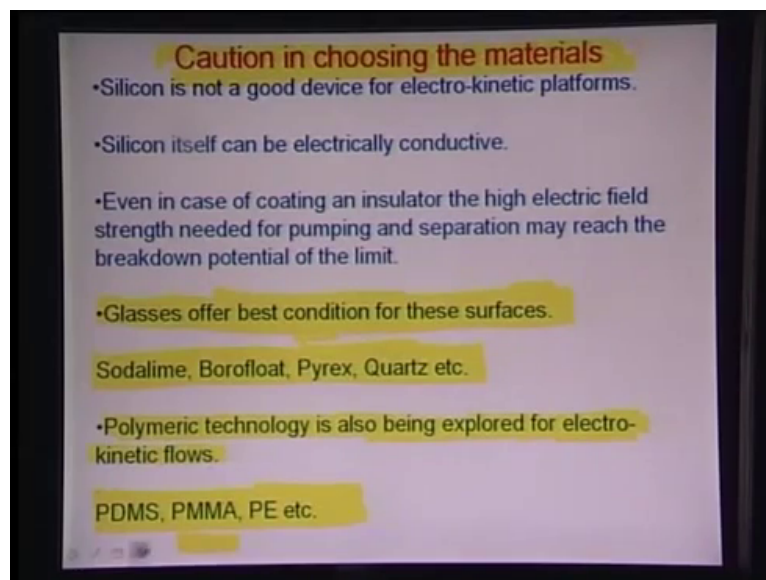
Caution in choosing the materials

•Silicon is not a good device for electro-kinetic platforms.

•Silicon itself can be electrically conductive.

•Even in case of coating an insulator the high electric field strength needed for pumping and separation may reach the breakdown potential of the limit.

•Glasses offer best condition for these surfaces.

Sodalime, Borofloat, Pyrex, Quartz etc.

•Polymeric technology is also being explored for electro-kinetic flows.

PDMS, PMMA, PE etc.